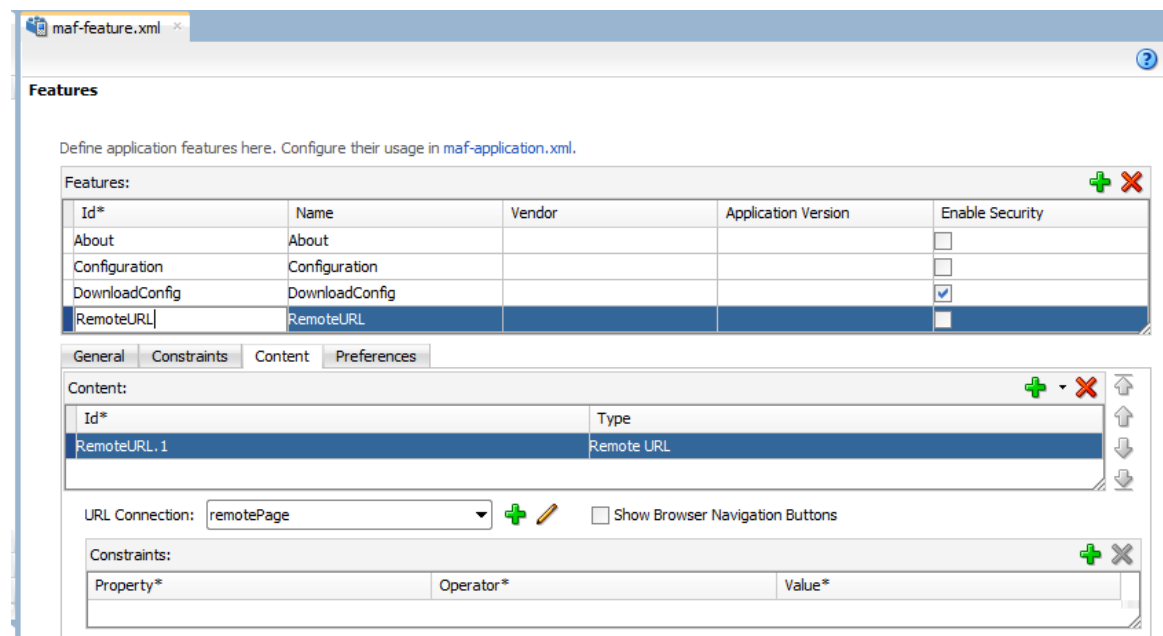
maf-feature.xml

Features

Define application features here. Configure their usage in maf-application.xml.

Features:

| Id* | Name | Vendor | Application Version | Enable Security |
|---|---|---|---|---|
| About | About | | | |
| Configuration | Configuration | | | |
| DownloadConfig | DownloadConfig | | | ✓ |
| RemoteURL | RemoteURL | | | |

General | Constraints | Content | Preferences

Content:

| Id* | Type |
|---|---|
| RemoteURL.1 | Remote URL |

URL Connection: remotePage

Show Browser Navigation Buttons

Constraints:

| Property* | Operator* | Value* |
|---|---|---|